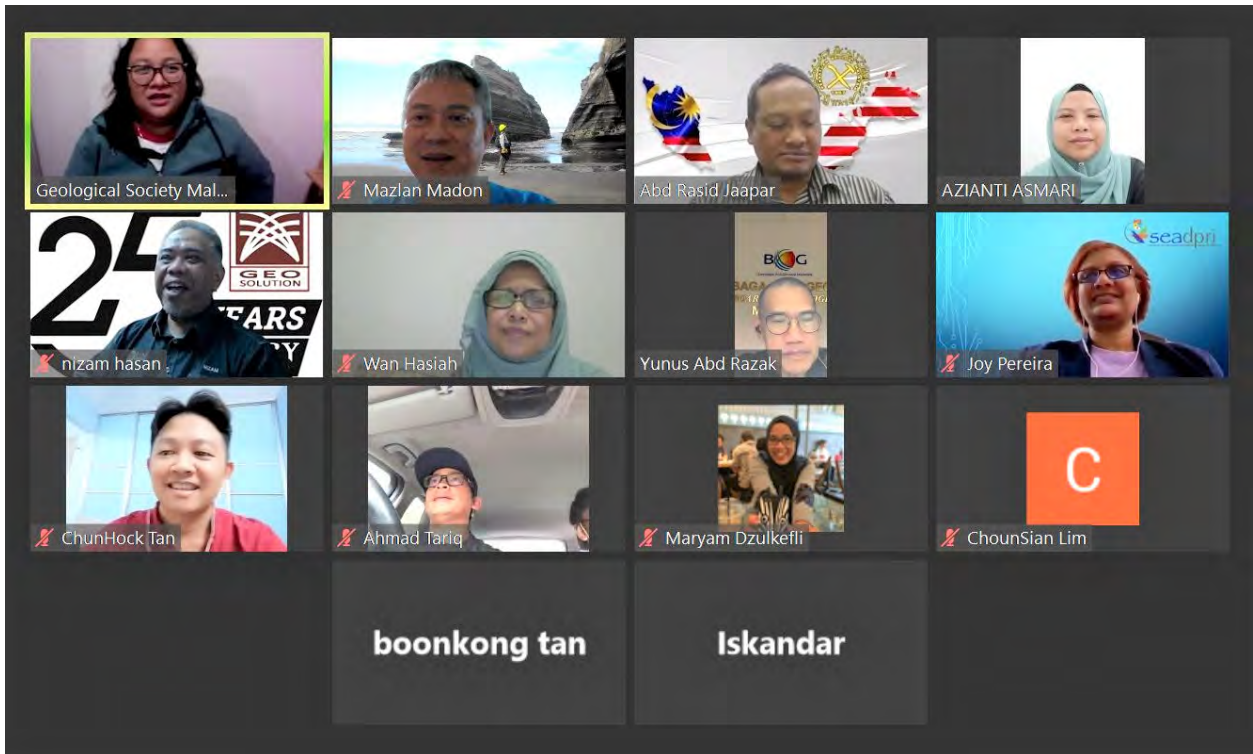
Geological Society Mal...

Mazlan Madon

Abd Rasid Jaapar

AZIANTI ASMARI

25 GEO SOLUTION YEARS

nizam hasan

Wan Hasiah

BCG

Yunus Abd Razak

seadpri

Joy Pereira

ChunHock Tan

Ahmad Tariq

Maryam Dzulkefli

C

ChounSian Lim

boonkong tan

Iskandar